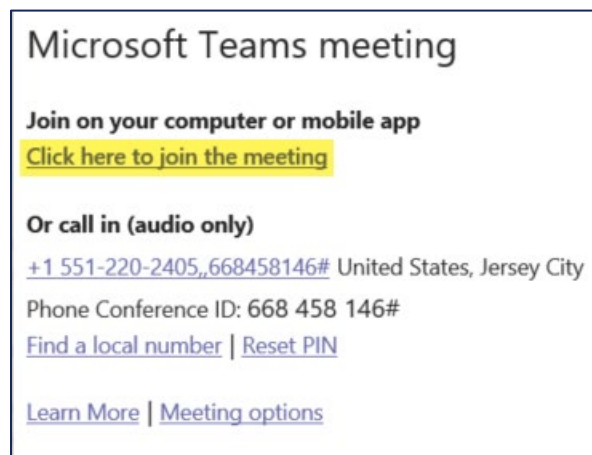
Microsoft Teams meeting

Join on your computer or mobile app
Click here to join the meeting

Or call in (audio only)
+1 551-220-2405,,668458146# United States, Jersey City
Phone Conference ID: 668 458 146#
Find a local number | Reset PIN

Learn More | Meeting options